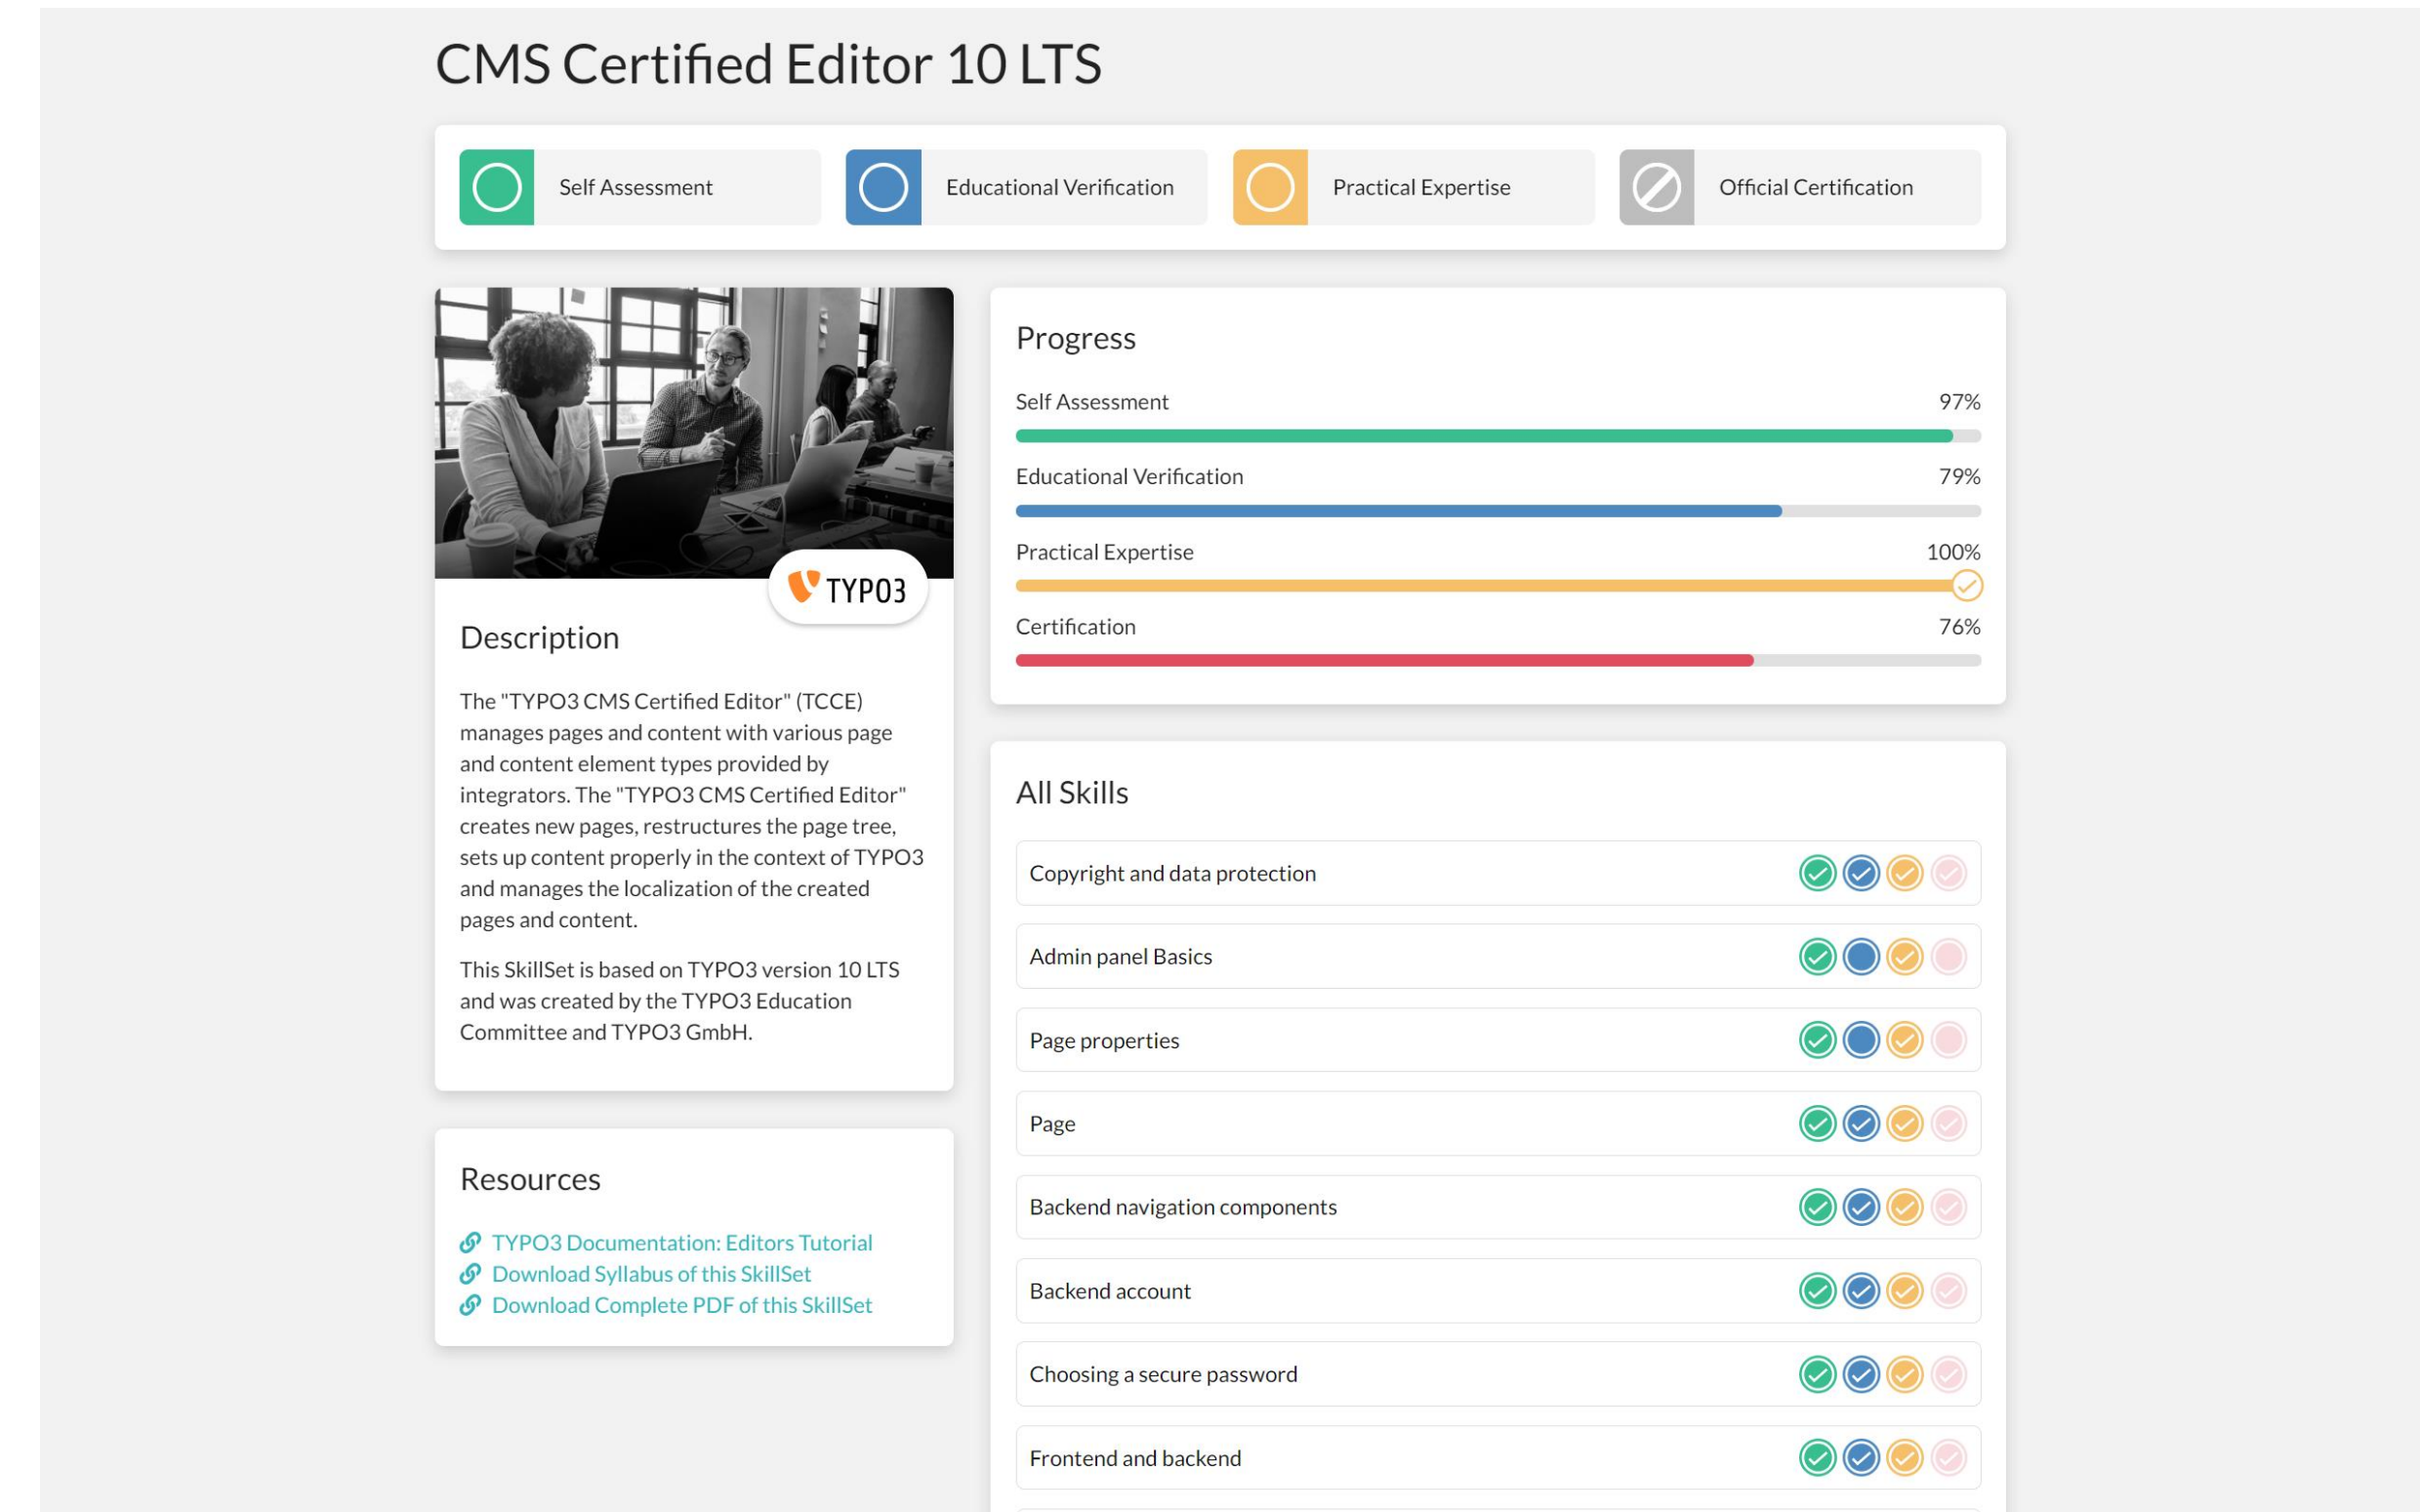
CMS Certified Editor 10 LTS

Self Assessment

Educational Verification

Practical Expertise

Official Certification

TYPO3

Description

The "TYPO3 CMS Certified Editor" (TCCE) manages pages and content with various page and content element types provided by integrators. The "TYPO3 CMS Certified Editor" creates new pages, restructures the page tree, sets up content properly in the context of TYPO3 and manages the localization of the created pages and content.

This SkillSet is based on TYPO3 version 10 LTS and was created by the TYPO3 Education Committee and TYPO3 GmbH.

Resources

TYPO3 Documentation: Editors Tutorial
Download Syllabus of this SkillSet
Download Complete PDF of this SkillSet

Progress

Self Assessment 97%

Educational Verification 79%

Practical Expertise 100%

Certification 76%

All Skills

Copyright and data protection

Admin panel Basics

Page properties

Page

Backend navigation components

Backend account

Choosing a secure password

Frontend and backend